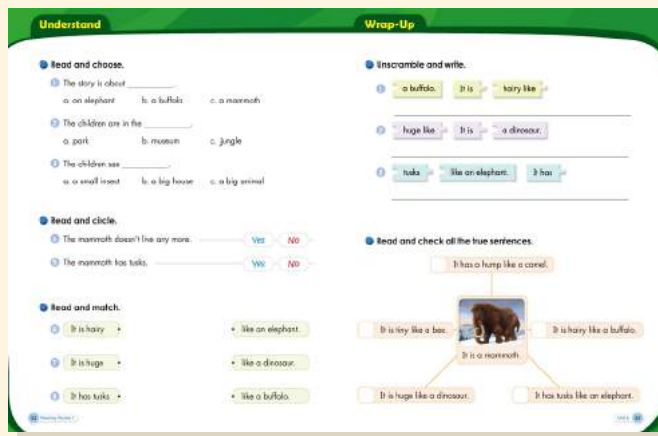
Understand

Read and choose.

1 The story is about ________.
a. an elephant b. a buffalo c. a mammoth

2 The children are in the ________.
a. park b. museum c. jungle

3 The children see ________.
a. a small insect b. a big house c. a big animal

Read and circle.

1 The mammoth doesn't live any more. Yes No

2 The mammoth has tusks. Yes No

Read and match.

1 It is hairy • • like an elephant.

2 It is huge • • like a dinosaur.

3 It has tusks • • like a buffalo.

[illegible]

Wrap-Up

Unscramble and write.

1 a buffalo. It is hairy like

2 huge like It is a dinosaur.

3 tusks like an elephant. It has

Read and check all the true sentences.

It has a hump like a camel.

It is tiny like a bee.

It is a mammoth.

It is hairy like a buffalo.

It is huge like a dinosaur.

It has tusks like an elephant.

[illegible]